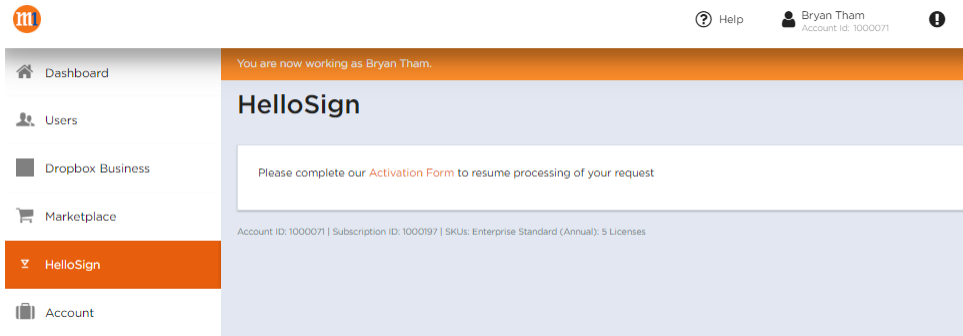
m1

Help

Bryan Tham
Account Id: 1000071

Dashboard

Users

Dropbox Business

Marketplace

HelloSign

Account

You are now working as Bryan Tham.

HelloSign

Please complete our Activation Form to resume processing of your request

Account ID: 1000071 | Subscription ID: 1000197 | SKUs: Enterprise Standard (Annual): 5 Licenses